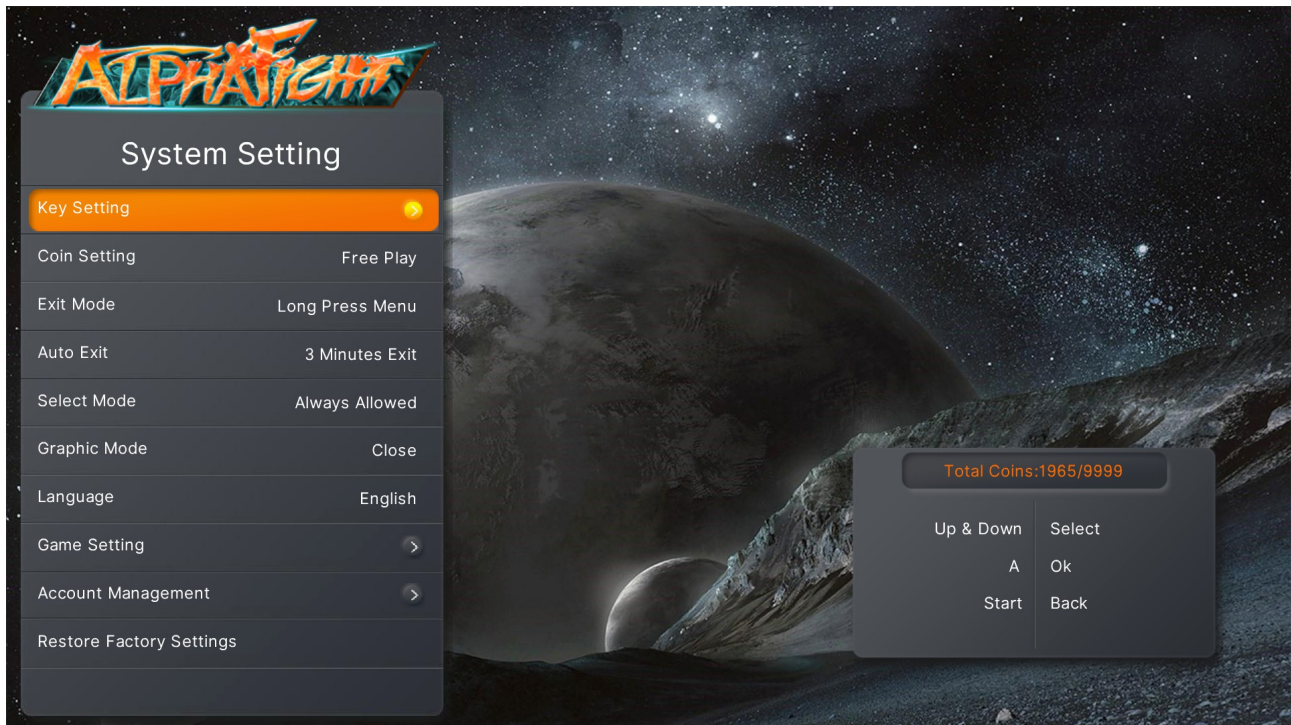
ALPHAFIGHT

System Setting

Key Setting

| Coin Setting | Free Play |
|---|---|
| Exit Mode | Long Press Menu |
| Auto Exit | 3 Minutes Exit |
| Select Mode | Always Allowed |
| Graphic Mode | Close |
| Language | English |

Game Setting

Account Management

Restore Factory Settings

Total Coins:1965/9999

| Up & Down | Select |
|---|---|
| A | Ok |
| Start | Back |